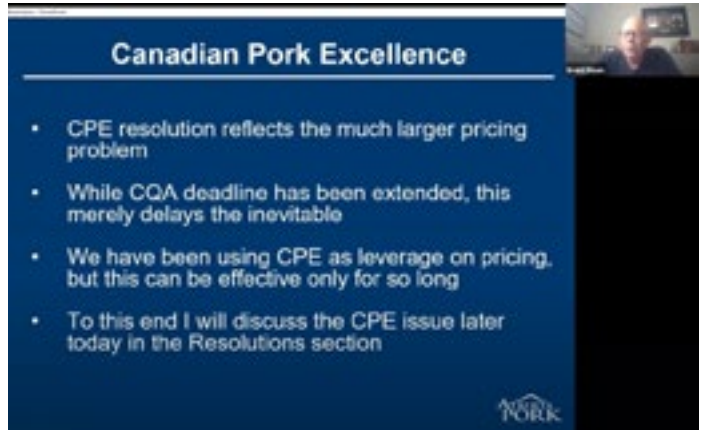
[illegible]

Canadian Pork Excellence

- CPE resolution reflects the much larger pricing problem
- While CQA deadline has been extended, this merely delays the inevitable
- We have been using CPE as leverage on pricing, but this can be effective only for so long
- To this end I will discuss the CPE issue later today in the Resolutions section

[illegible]

ALBERTA PORK